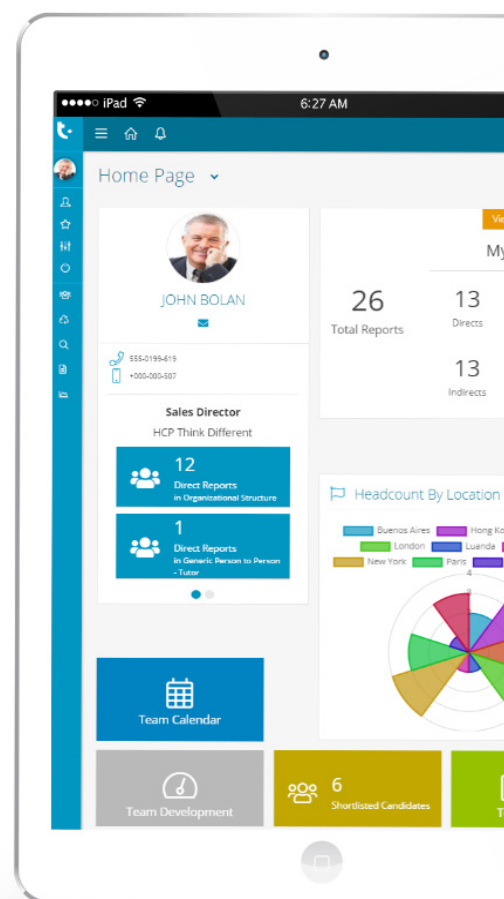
●●●●○ iPad
6:27 AM

Home Page

JOHN BOLAN

555-0199-619
+000-000-507

Sales Director
HCP Think Different

12
Direct Reports
in Organizational Structure

1
Direct Reports
in Generic Person to Person - Tutor

Vi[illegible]
My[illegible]

26
Total Reports

13
Directs

13
Indirects

Headcount By Location

Buenos Aires
Hong Ko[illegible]
London
Luanda
New York
Paris

4

Team Calendar

Team Development

6
Shortlisted Candidates

T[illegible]